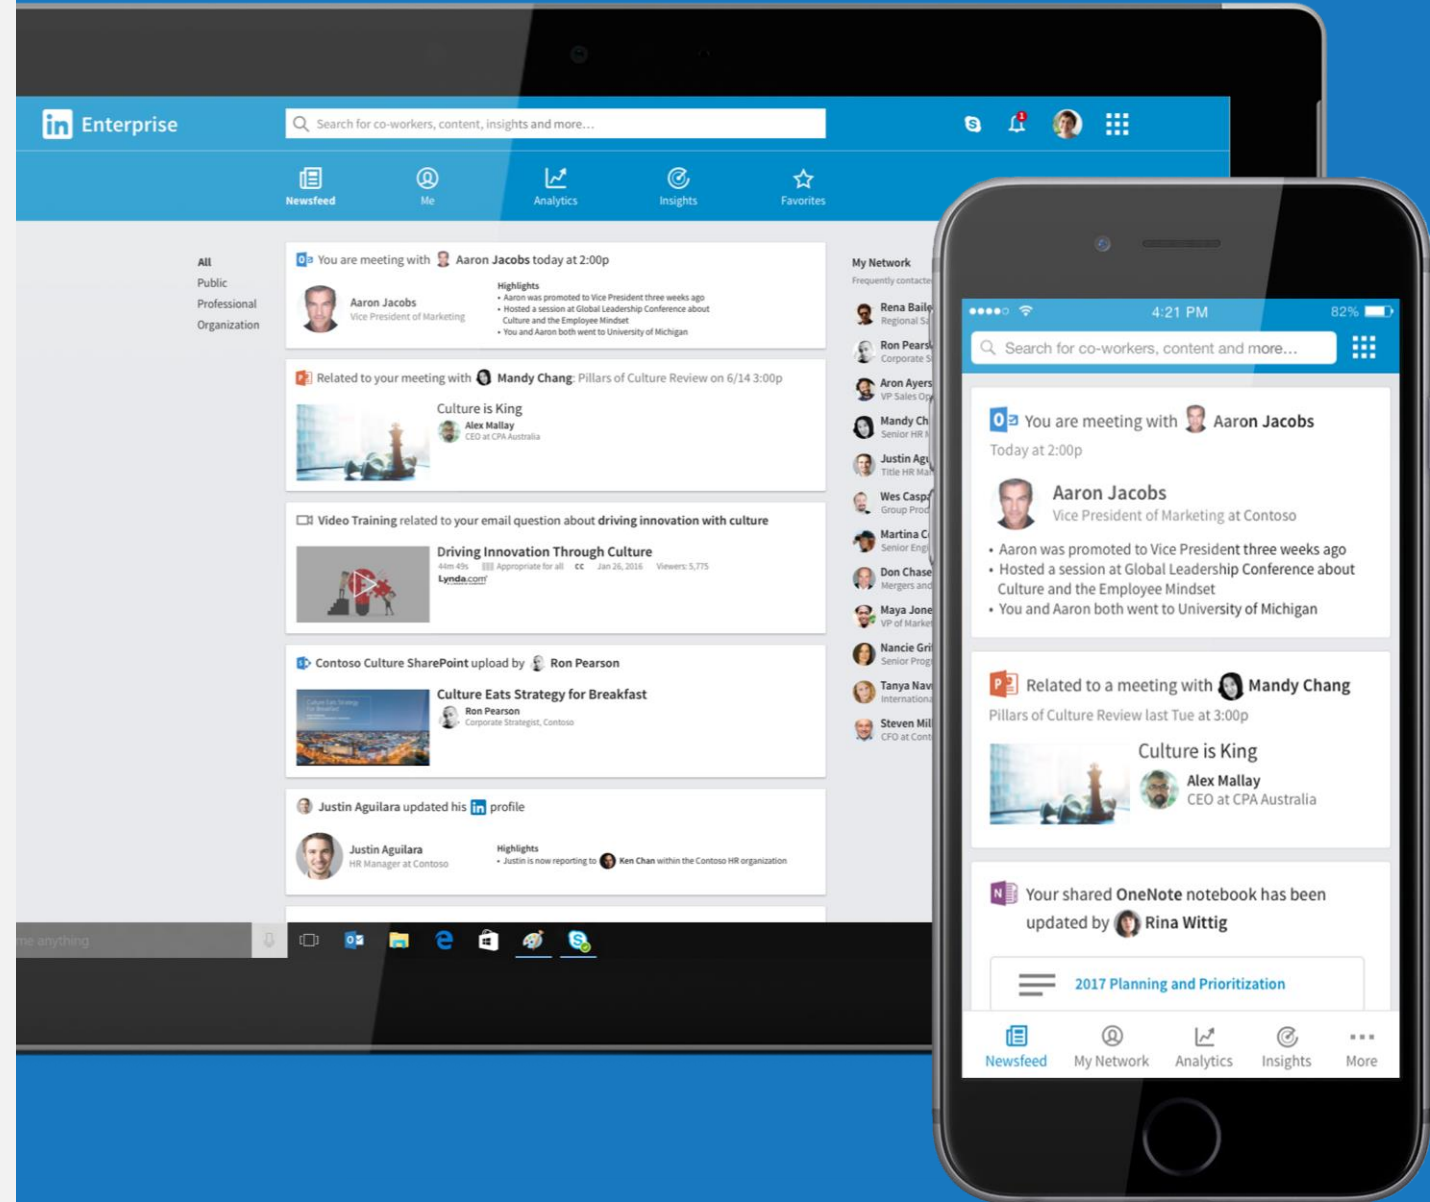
in Enterprise

Search for co-workers, content, insights and more...

Newsfeed Me Analytics Insights Favorites

All
Public
Professional
Organization

You are meeting with Aaron Jacobs today at 2:00p

Aaron Jacobs
Vice President of Marketing

Highlights
• Aaron was promoted to Vice President three weeks ago
• Hosted a session at Global Leadership Conference about Culture and the Employee Mindset
• You and Aaron both went to University of Michigan

Related to your meeting with Mandy Chang: Pillars of Culture Review on 6/14 3:00p

Culture is King
Alex Mallay
CEO at CPA Australia

Video Training related to your email question about driving innovation with culture

Driving Innovation Through Culture
44m 49s Appropriate for all CC Jan 26, 2016 Viewers: 5,775
Lynda.com

Contoso Culture SharePoint upload by Ron Pearson

Culture Eats Strategy for Breakfast
Ron Pearson
Corporate Strategist, Contoso

Justin Aguilara updated his in profile

Justin Aguilara
HR Manager at Contoso

Highlights
• Justin is now reporting to Ken Chan within the Contoso HR organization

My Network
Frequently contacte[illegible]

Rena Baile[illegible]
Regional S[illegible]
Ron Pears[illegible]
Corporate S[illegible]
Aron Ayers
VP Sales Op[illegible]
Mandy Ch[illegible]
Senior HR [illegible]
Justin Agu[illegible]
Title HR Ma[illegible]
Wes Casp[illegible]
Group Prod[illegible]
Martina C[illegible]
Senior Engi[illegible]
Don Chase
Mergers and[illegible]
Maya Jone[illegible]
VP of Marke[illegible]
Nancie Gri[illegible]
Senior Prog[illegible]
Tanya Nav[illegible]
Internationa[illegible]
Steven Mil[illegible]
CFO at Cont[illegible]

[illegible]me anything

4:21 PM 82%

Search for co-workers, content and more...

You are meeting with Aaron Jacobs
Today at 2:00p

Aaron Jacobs
Vice President of Marketing at Contoso

• Aaron was promoted to Vice President three weeks ago
• Hosted a session at Global Leadership Conference about Culture and the Employee Mindset
• You and Aaron both went to University of Michigan

Related to a meeting with Mandy Chang
Pillars of Culture Review last Tue at 3:00p

Culture is King
Alex Mallay
CEO at CPA Australia

Your shared OneNote notebook has been updated by Rina Wittig

2017 Planning and Prioritization

Newsfeed My Network Analytics Insights More